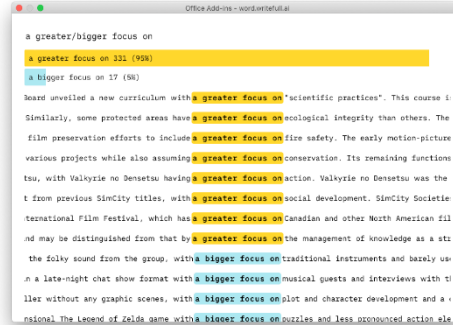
Office Add-ins - word.writefull.ai

a greater/bigger focus on

a greater focus on 331 (95%)

a bigger focus on 17 (5%)

Board unveiled a new curriculum with a greater focus on "scientific practices". This course i

Similarly, some protected areas have a greater focus on ecological integrity than others. The

film preservation efforts to include a greater focus on fire safety. The early motion-picture

various projects while also assuming a greater focus on conservation. Its remaining functions

tsu, with Valkyrie no Densetsu having a greater focus on action. Valkyrie no Densetsu was the

t from previous SimCity titles, with a greater focus on social development. SimCity Societie

ternational Film Festival, which has a greater focus on Canadian and other North American fil

nd may be distinguished from that by a greater focus on the management of knowledge as a str

the folky sound from the group, with a bigger focus on traditional instruments and barely us

n a late-night chat show format with a bigger focus on musical guests and interviews with th

ller without any graphic scenes, with a bigger focus on plot and character development and a

nsional The Legend of Zelda game with a bigger focus on puzzles and less pronounced action el